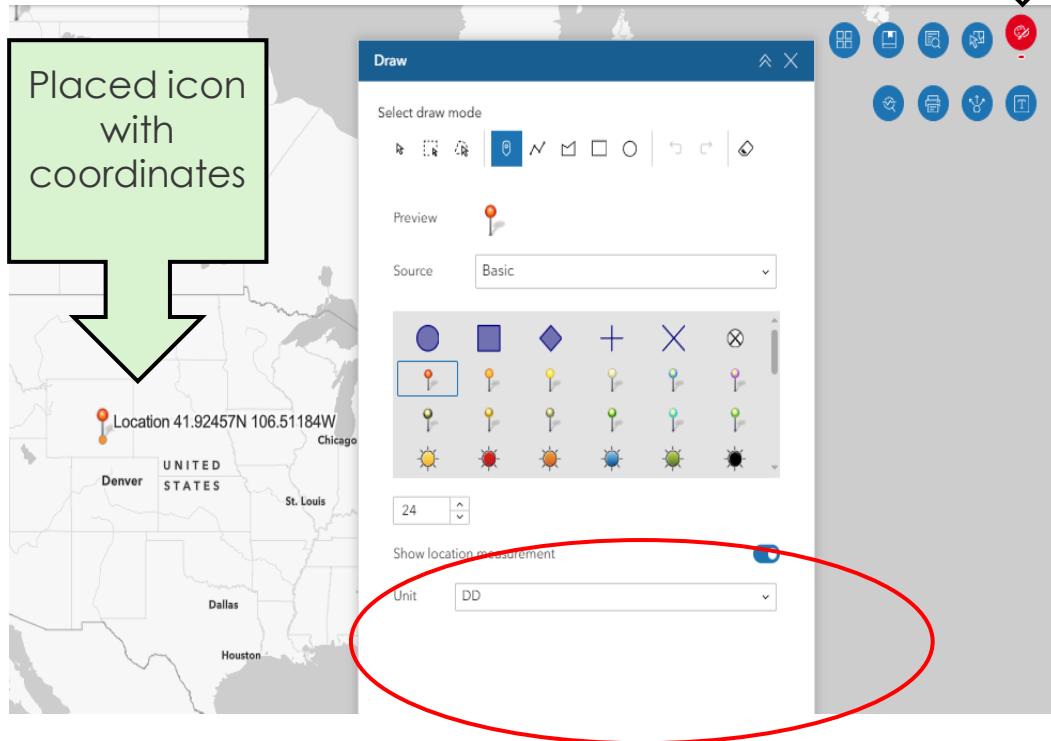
Placed icon with coordinates

Location 41.92457N 106.51184W

Chicago

UNITED STATES

Denver

St. Louis

Dallas

Houston

Draw

Select draw mode

Preview

Source

Basic

24

Show location measurement

Unit

DD